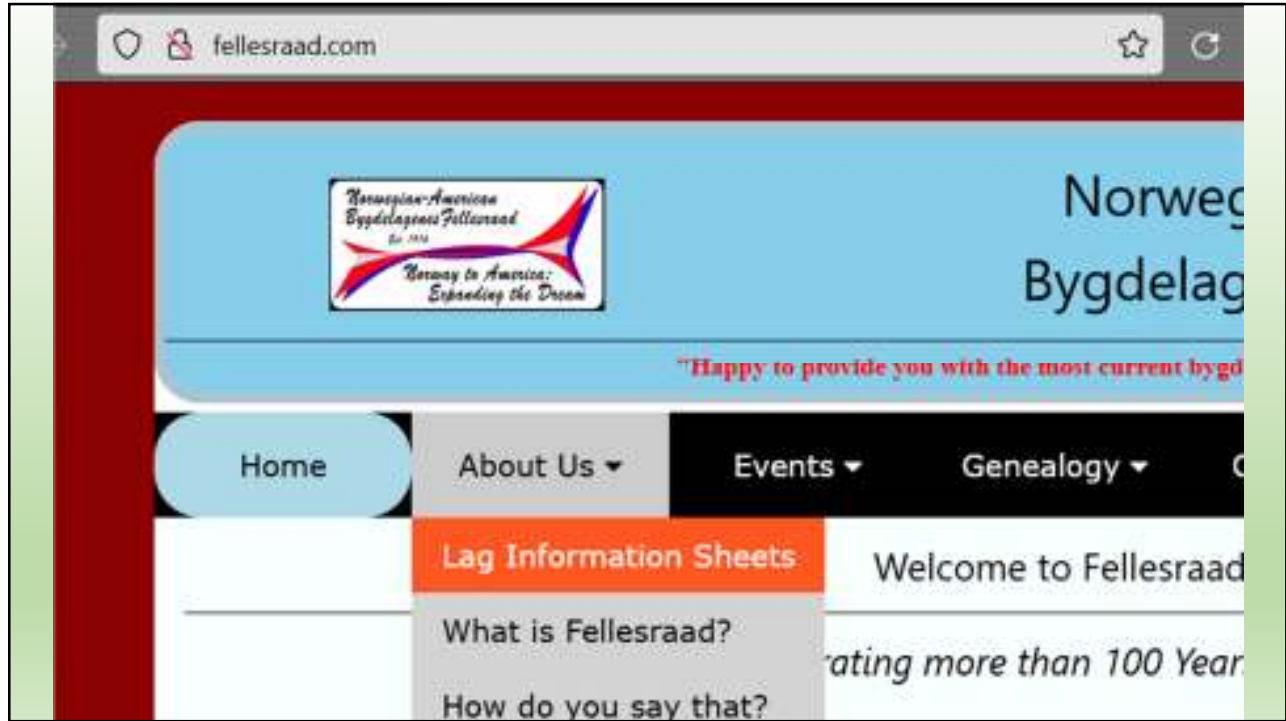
fellesraad.com

Norwegian-American Bygdelagenes Fellesraad Est. 1916 Norway to America: Expanding the Dream

Norweg
Bygdelag

"Happy to provide you with the most current bygd

Home
About Us
Events
Genealogy

Lag Information Sheets
What is Fellesraad?
How do you say that?

Welcome to Fellesraad

rating more than 100 Year